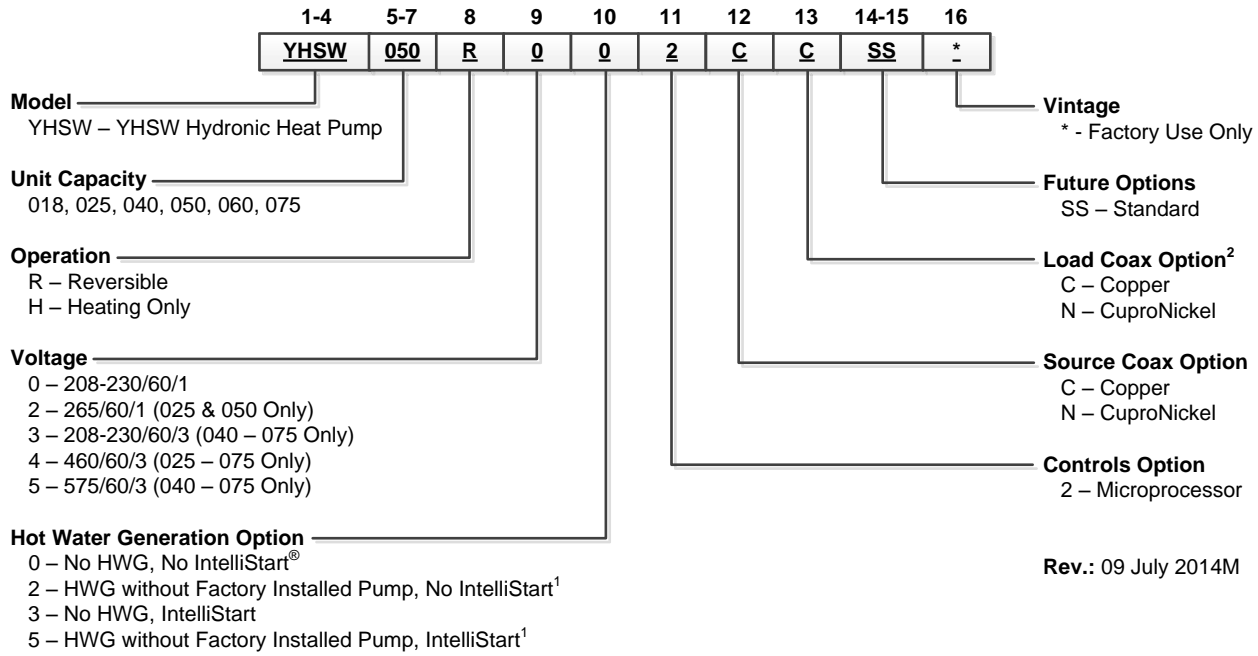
| 1-4 | 5-7 | 8 | 9 | 10 | 11 | 12 | 13 | 14-15 | 16 |
|---|---|---|---|---|---|---|---|---|---|
| YHSW | 050 | R | 0 | 0 | 2 | C | C | SS | * |

Model
YHSW – YHSW Hydronic Heat Pump

Unit Capacity
018, 025, 040, 050, 060, 075

Operation
R – Reversible
H – Heating Only

Voltage
0 – 208-230/60/1
2 – 265/60/1 (025 & 050 Only)
3 – 208-230/60/3 (040 – 075 Only)
4 – 460/60/3 (025 – 075 Only)
5 – 575/60/3 (040 – 075 Only)

Hot Water Generation Option
0 – No HWG, No IntelliStart®
2 – HWG without Factory Installed Pump, No IntelliStart$^1$
3 – No HWG, IntelliStart
5 – HWG without Factory Installed Pump, IntelliStart$^1$

Vintage
* - Factory Use Only

Future Options
SS – Standard

Load Coax Option$^2$
C – Copper
N – CuproNickel

Source Coax Option
C – Copper
N – CuproNickel

Controls Option
2 – Microprocessor

Rev.: 09 July 2014M